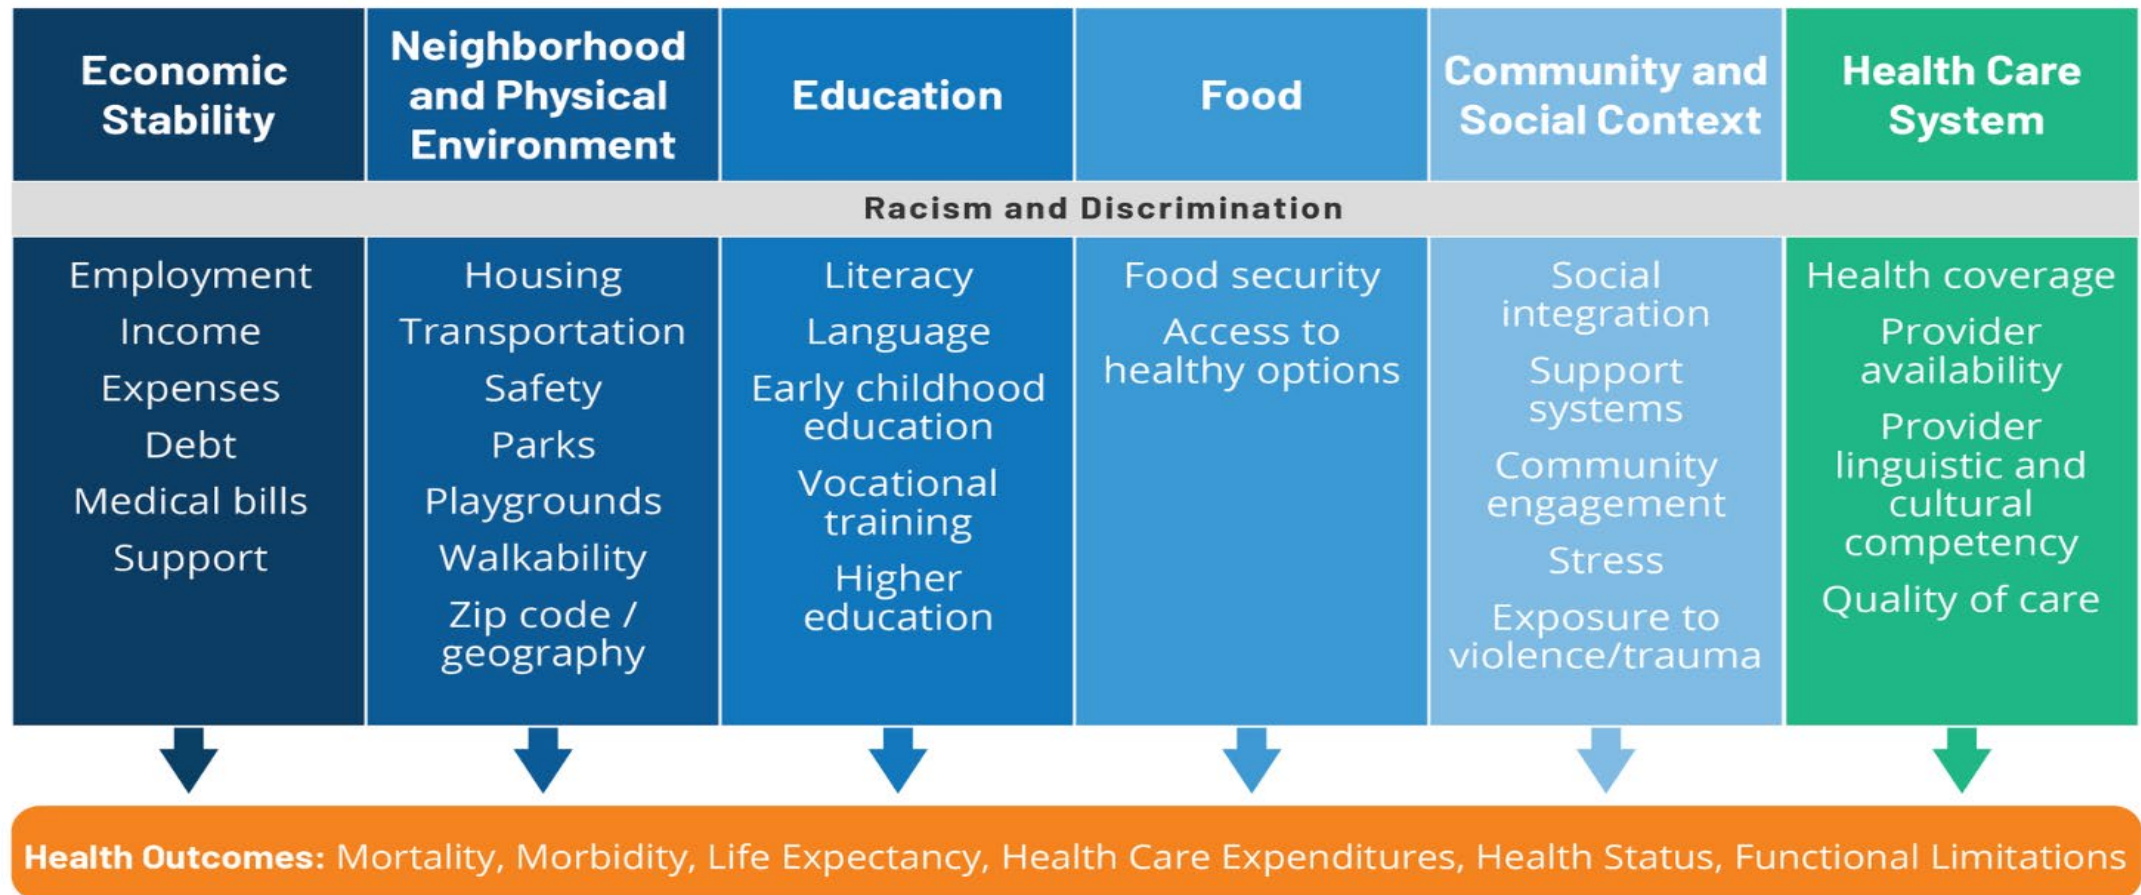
| Economic Stability | Neighborhood and Physical Environment | Education | Food | Community and Social Context | Health Care System |
|---|---|---|---|---|---|
| Racism and Discrimination | | | | | |
| Employment<br>Income<br>Expenses<br>Debt<br>Medical bills<br>Support | Housing<br>Transportation<br>Safety<br>Parks<br>Playgrounds<br>Walkability<br>Zip code / geography | Literacy<br>Language<br>Early childhood education<br>Vocational training<br>Higher education | Food security<br>Access to healthy options | Social integration<br>Support systems<br>Community engagement<br>Stress<br>Exposure to violence/trauma | Health coverage<br>Provider availability<br>Provider linguistic and cultural competency<br>Quality of care |

Health Outcomes: Mortality, Morbidity, Life Expectancy, Health Care Expenditures, Health Status, Functional Limitations